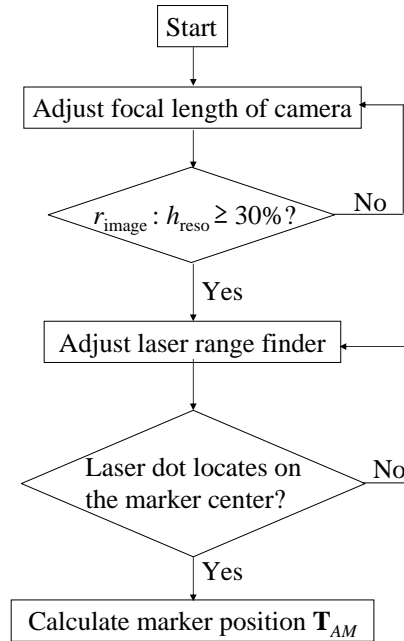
Start

Adjust focal length of camera

$r_{\text{image}} : h_{\text{reso}} \geq 30\%$?

No

Yes

Adjust laser range finder

Laser dot locates on the marker center?

No

Yes

Calculate marker position $\mathbf{T}_{AM}$